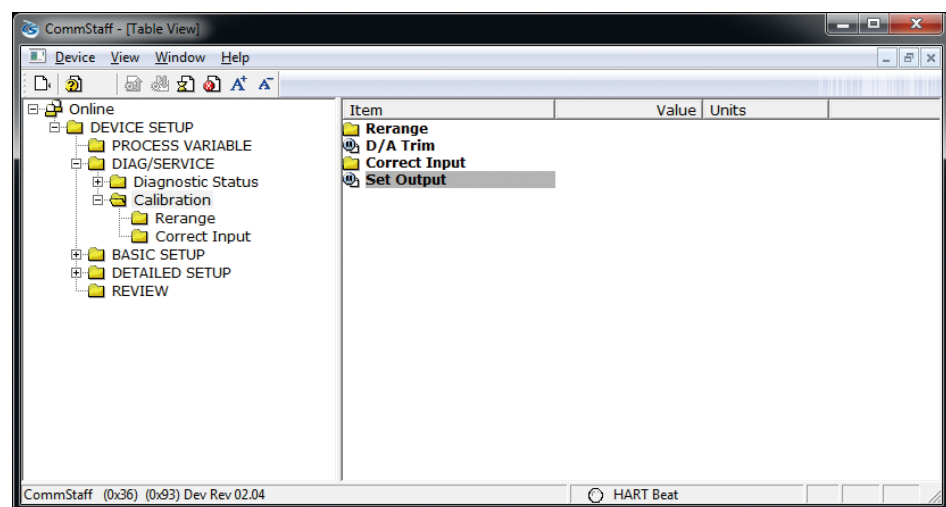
CommStaff - [Table View]

Device View Window Help

Online
DEVICE SETUP
PROCESS VARIABLE
DIAG/SERVICE
Diagnostic Status
Calibration
Rerange
Correct Input
BASIC SETUP
DETAILED SETUP
REVIEW

| Item | Value | Units |
|---|---|---|
| Rerange | | |
| D/A Trim | | |
| Correct Input | | |
| Set Output | | |

CommStaff (0x36) (0x93) Dev Rev 02.04

HART Beat